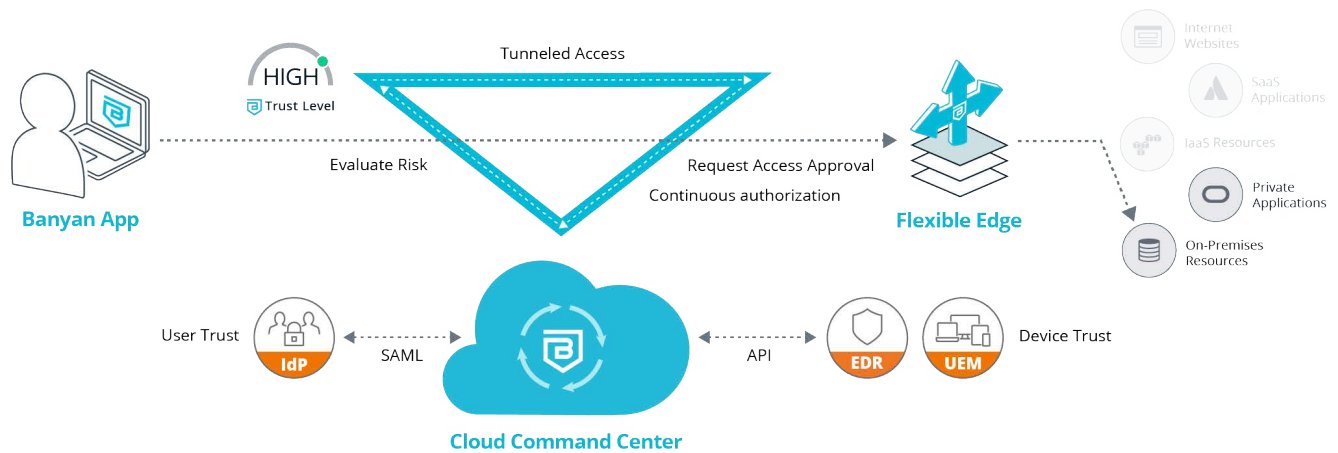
HIGH
Trust Level

Tunneled Access

Evaluate Risk

Request Access Approval

Continuous authorization

Banyan App

Flexible Edge

Internet Websites

SaaS Applications

IaaS Resources

Private Applications

On-Premises Resources

User Trust

IdP

SAML

API

EDR

UEM

Device Trust

Cloud Command Center